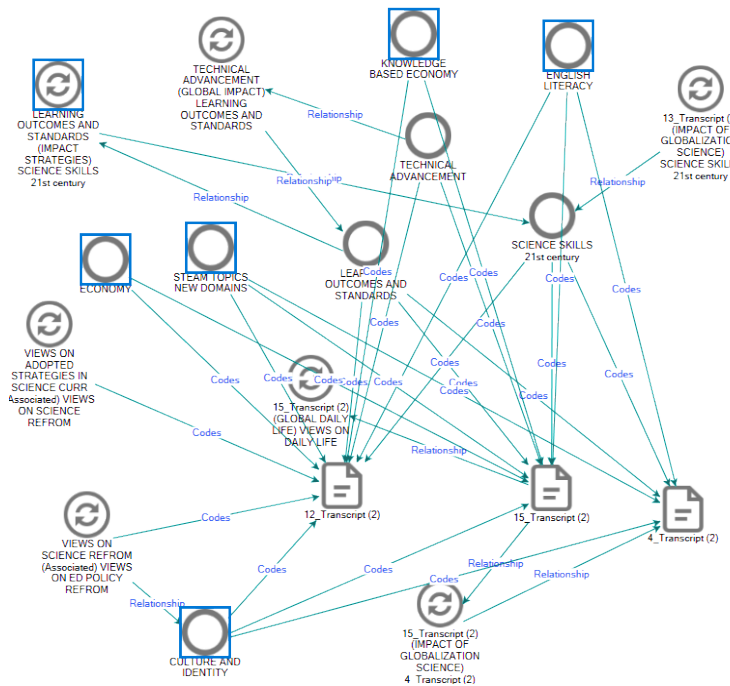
TECHNICAL ADVANCEMENT (GLOBAL IMPACT) LEARNING OUTCOMES AND STANDARDS

KNOWLEDGE BASED ECONOMY

ENGLISH LITERACY

LEARNING OUTCOMES AND STANDARDS (IMPACT STRATEGIES) SCIENCE SKILLS 21st century

13_Transcript (IMPACT OF GLOBALIZATI SCIENCE) SCIENCE SKIL 21st century

Relationship

TECHNICAL ADVANCEMENT

Relationship

Relationship

Relationship

SCIENCE SKILLS 21st century

ECONOMY

STEAM TOPICS NEW DOMAINS

LEAR OUTCOMES AND STANDARDS

Codes

Codes

Codes

Codes

Codes

Codes

Codes

Codes

VIEWS ON ADDPTED STRATEGIES IN SCIENCE CURR Associated) VIEWS ON SCIENCE REFROM

Codes

Codes

Codes

Codes

Codes

Codes

Codes

Codes

Codes

Codes

15_Transcript (2) (GLOBAL DAILY LIFE) VIEWS ON DAILY LIFE

Codes

Relationship

12_Transcript (2)

15_Transcript (2)

4_Transcript (2)

VIEWS ON SCIENCE REFROM (Associated) VIEWS ON ED POLICY REFROM

Codes

Codes

Codes

Relationship

Codes

Relationship

Relationship

CULTURE AND IDENTITY

15_Transcript (2) (IMPACT OF GLOBALIZATION SCIENCE) 4_Transcript (2)